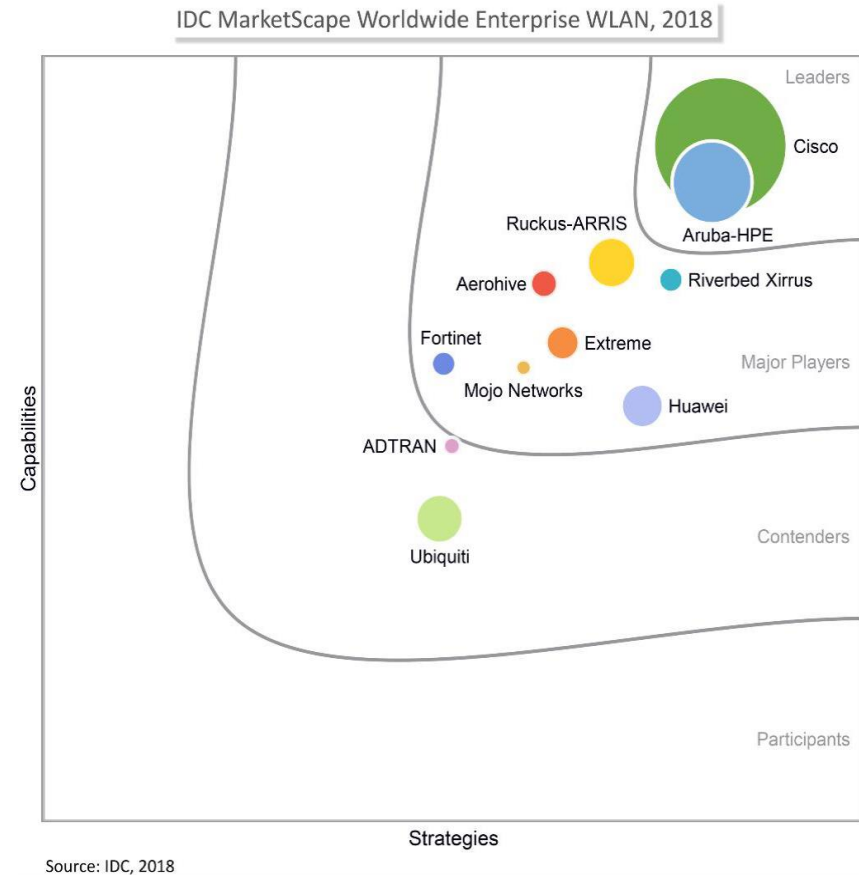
IDC MarketScape Worldwide Enterprise WLAN, 2018

Leaders

Cisco

Aruba-HPE

Ruckus-ARRIS

Aerohive

Riverbed Xirrus

Fortinet

Extreme

Major Players

Mojo Networks

Huawei

ADTRAN

Capabilities

Ubiquiti

Contenders

Participants

Strategies

Source: IDC, 2018